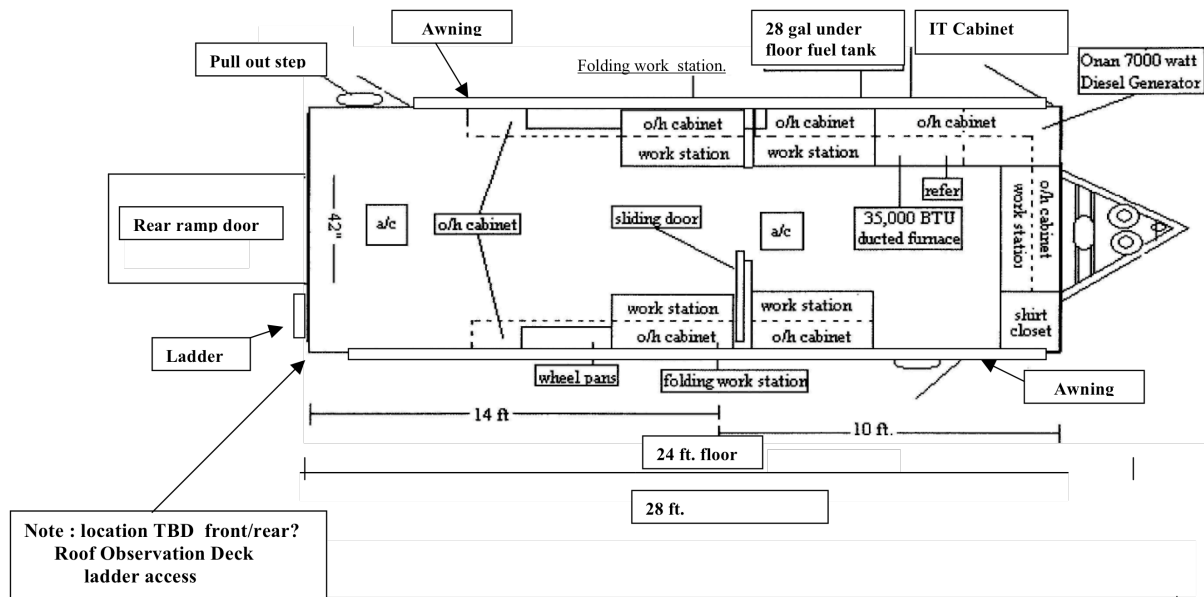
Awning

28 gal under floor fuel tank

IT Cabinet

Pull out step

Folding work station.

Onan 7000 watt Diesel Generator

o/h cabinet

o/h cabinet

o/h cabinet

work station

work station

refer

o/h cabinet work station

Rear ramp door

42"

a/c

o/h cabinet

sliding door

a/c

35,000 BTU ducted furnace

work station

work station

o/h cabinet

o/h cabinet

shirt closet

Ladder

wheel pans

folding work station

Awning

14 ft

10 ft.

24 ft. floor

28 ft.

Note : location TBD front/rear? Roof Observation Deck ladder access